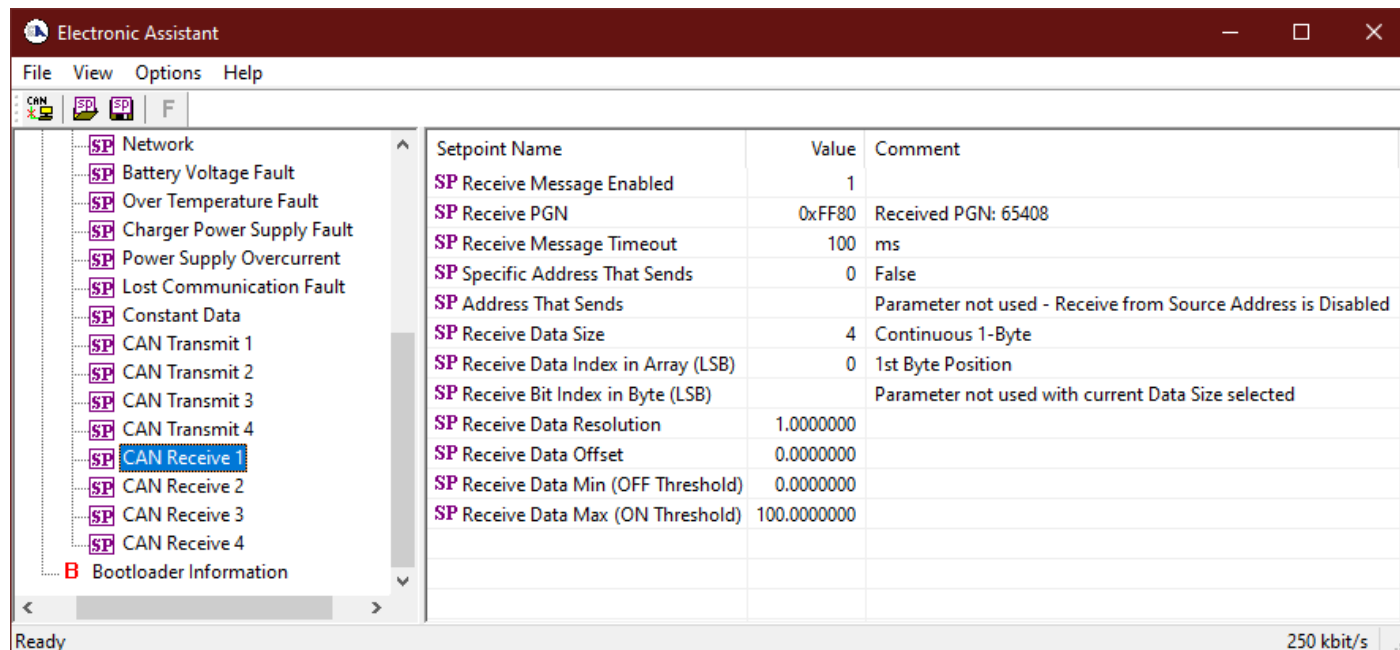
Electronic Assistant

File View Options Help

F

SP Network
SP Battery Voltage Fault
SP Over Temperature Fault
SP Charger Power Supply Fault
SP Power Supply Overcurrent
SP Lost Communication Fault
SP Constant Data
SP CAN Transmit 1
SP CAN Transmit 2
SP CAN Transmit 3
SP CAN Transmit 4
SP CAN Receive 1
SP CAN Receive 2
SP CAN Receive 3
SP CAN Receive 4
B Bootloader Information

| Setpoint Name | Value | Comment |
|---|---|---|
| SP Receive Message Enabled | 1 | |
| SP Receive PGN | 0xFF80 | Received PGN: 65408 |
| SP Receive Message Timeout | 100 | ms |
| SP Specific Address That Sends | 0 | False |
| SP Address That Sends | | Parameter not used - Receive from Source Address is Disabled |
| SP Receive Data Size | 4 | Continuous 1-Byte |
| SP Receive Data Index in Array (LSB) | 0 | 1st Byte Position |
| SP Receive Bit Index in Byte (LSB) | | Parameter not used with current Data Size selected |
| SP Receive Data Resolution | 1.0000000 | |
| SP Receive Data Offset | 0.0000000 | |
| SP Receive Data Min (OFF Threshold) | 0.0000000 | |
| SP Receive Data Max (ON Threshold) | 100.0000000 | |

Ready
250 kbit/s